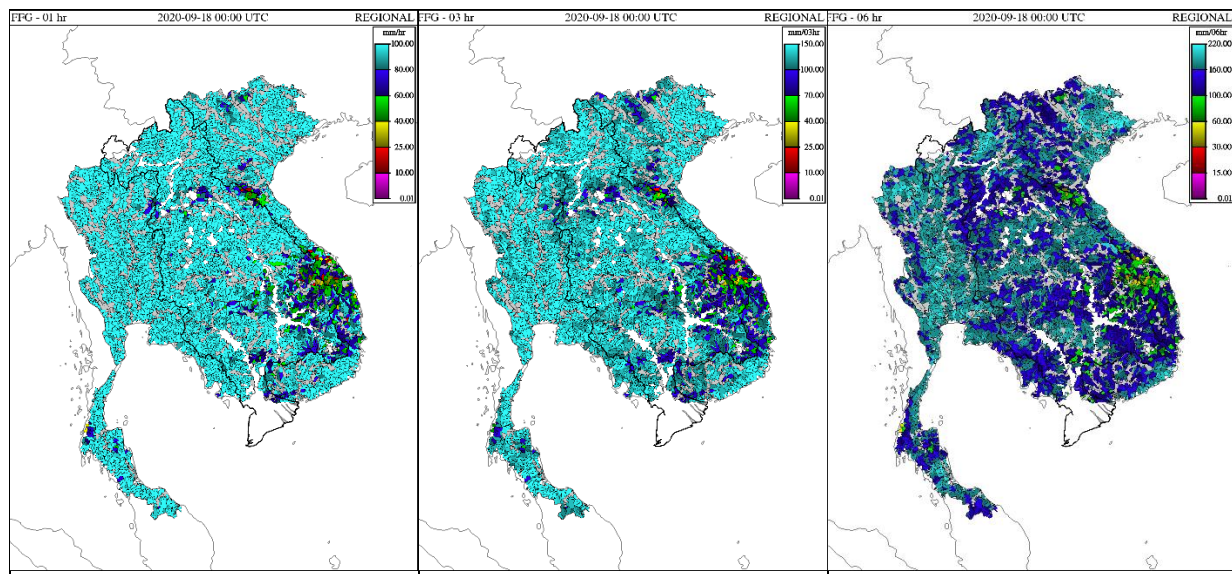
FFG - 01 hr 2020-09-18 00:00 UTC REGIONAL

mm/hr
100.00
80.00
60.00
40.00
25.00
10.00
0.01

FFG - 03 hr 2020-09-18 00:00 UTC REGIONAL

mm/03hr
150.00
100.00
70.00
40.00
25.00
10.00
0.01

FFG - 06 hr 2020-09-18 00:00 UTC REGIONAL

mm/06hr
220.00
160.00
100.00
60.00
30.00
15.00
0.01